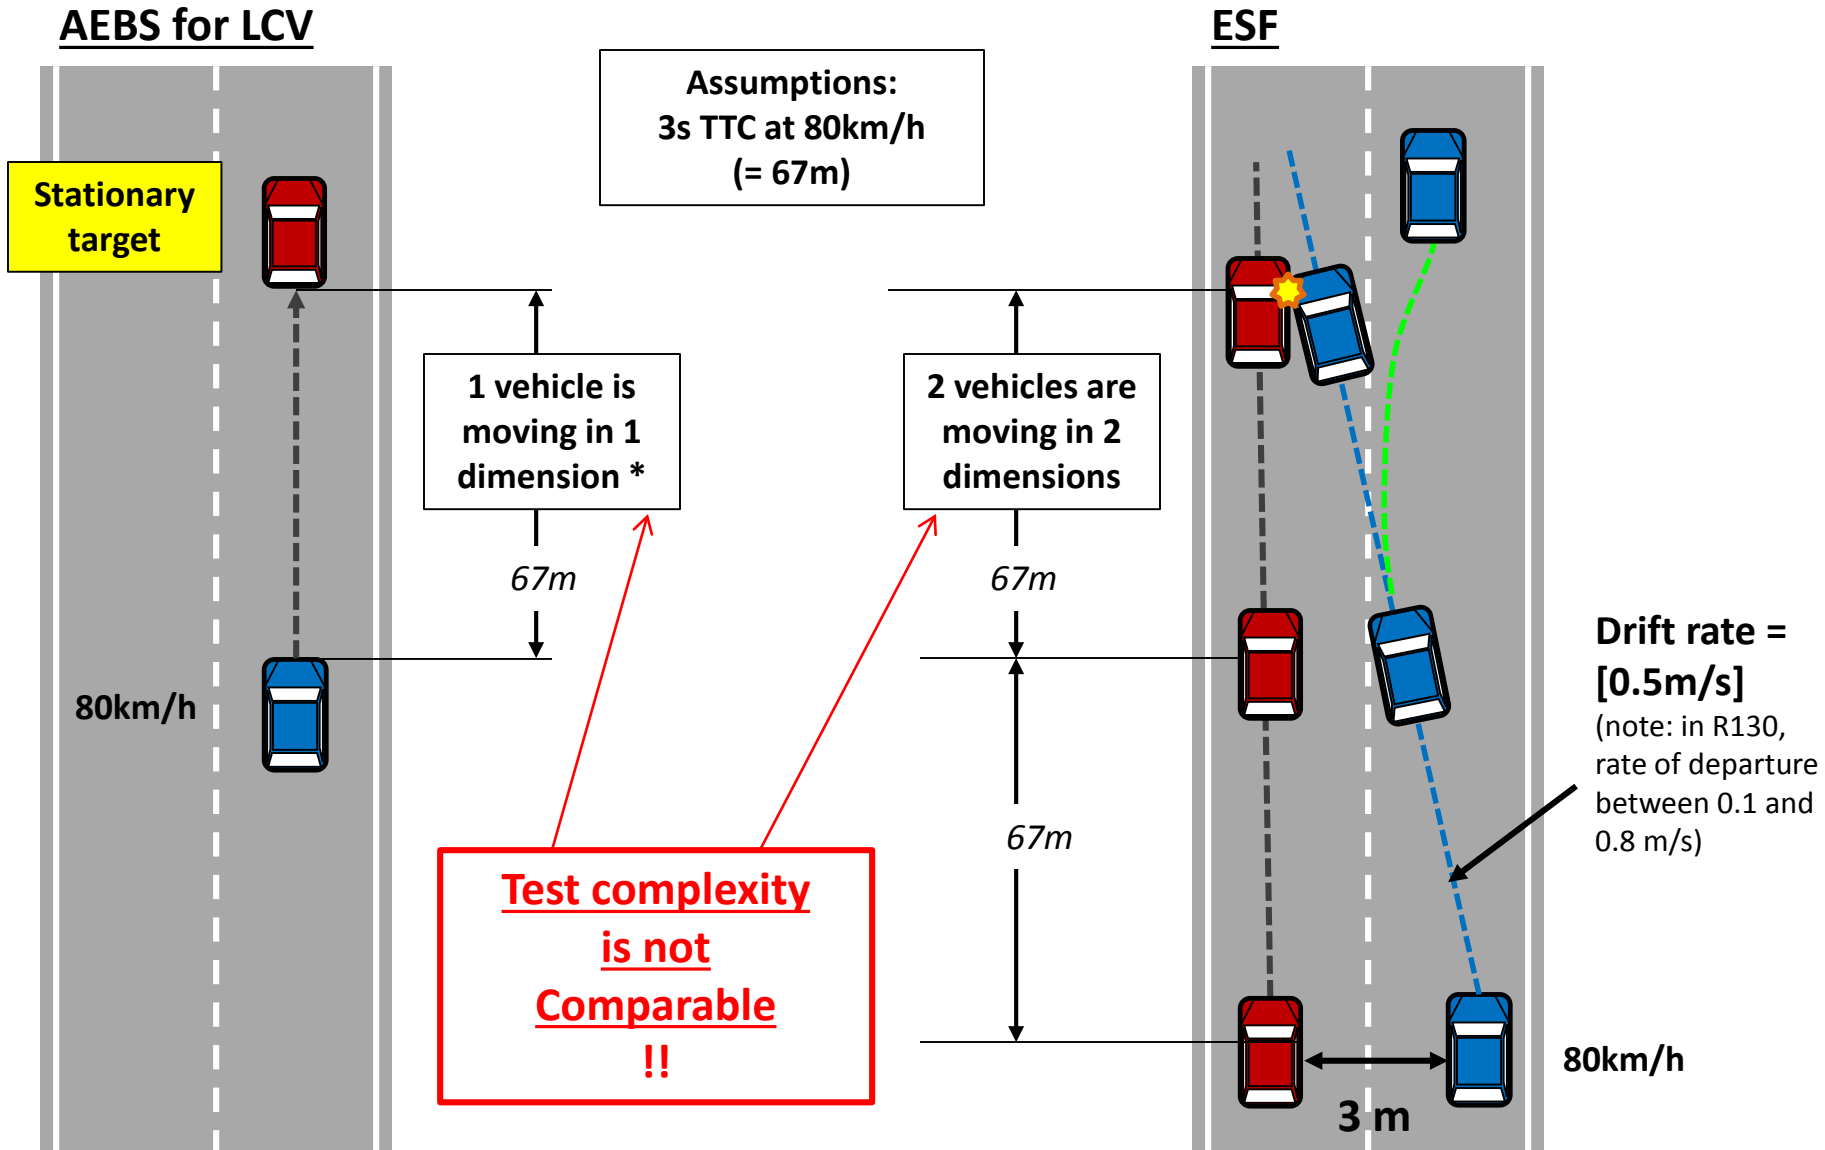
AEBS for LCV

Assumptions:
3s TTC at 80km/h
(= 67m)

ESF

Stationary target

1 vehicle is moving in 1 dimension *

2 vehicles are moving in 2 dimensions

67m

67m

80km/h

Drift rate = [0.5m/s]
(note: in R130, rate of departure between 0.1 and 0.8 m/s)

67m

Test complexity is not Comparable !!

80km/h

3 m